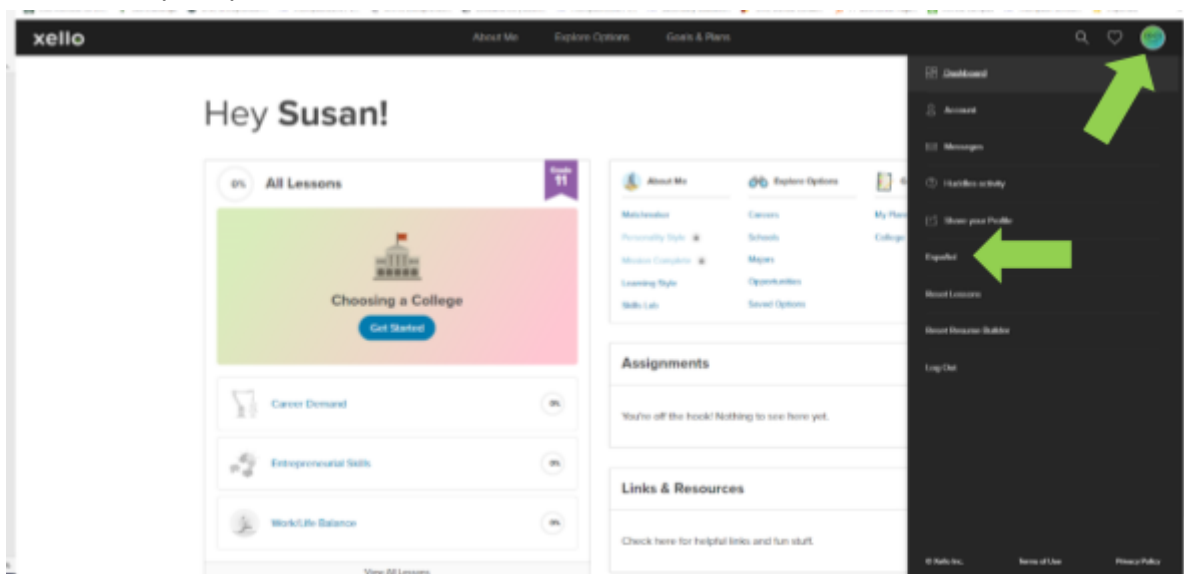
xello

About Me Explore Options Goals & Plans

Hey **Susan!**

0% All Lessons

Grade 11

Choosing a College

Get Started

Career Demand 0%

Entrepreneurial Skills 0%

Work/Life Balance 0%

View All Lessons

About Me

Matchmaker

Personality Style

Mission Complete

Learning Style

Skills Lab

Explore Options

Careers

Schools

Majors

Opportunities

Saved Options

My Plan

College

Assignments

You're off the hook! Nothing to see here yet.

Links & Resources

Check here for helpful links and fun stuff.

Dashboard

Account

Messages

Hubflex activity

Show your Profile

Español

Reset Lessons

Reset Resume Builder

Log Out

© Xello Inc.

Terms of Use

Privacy Policy